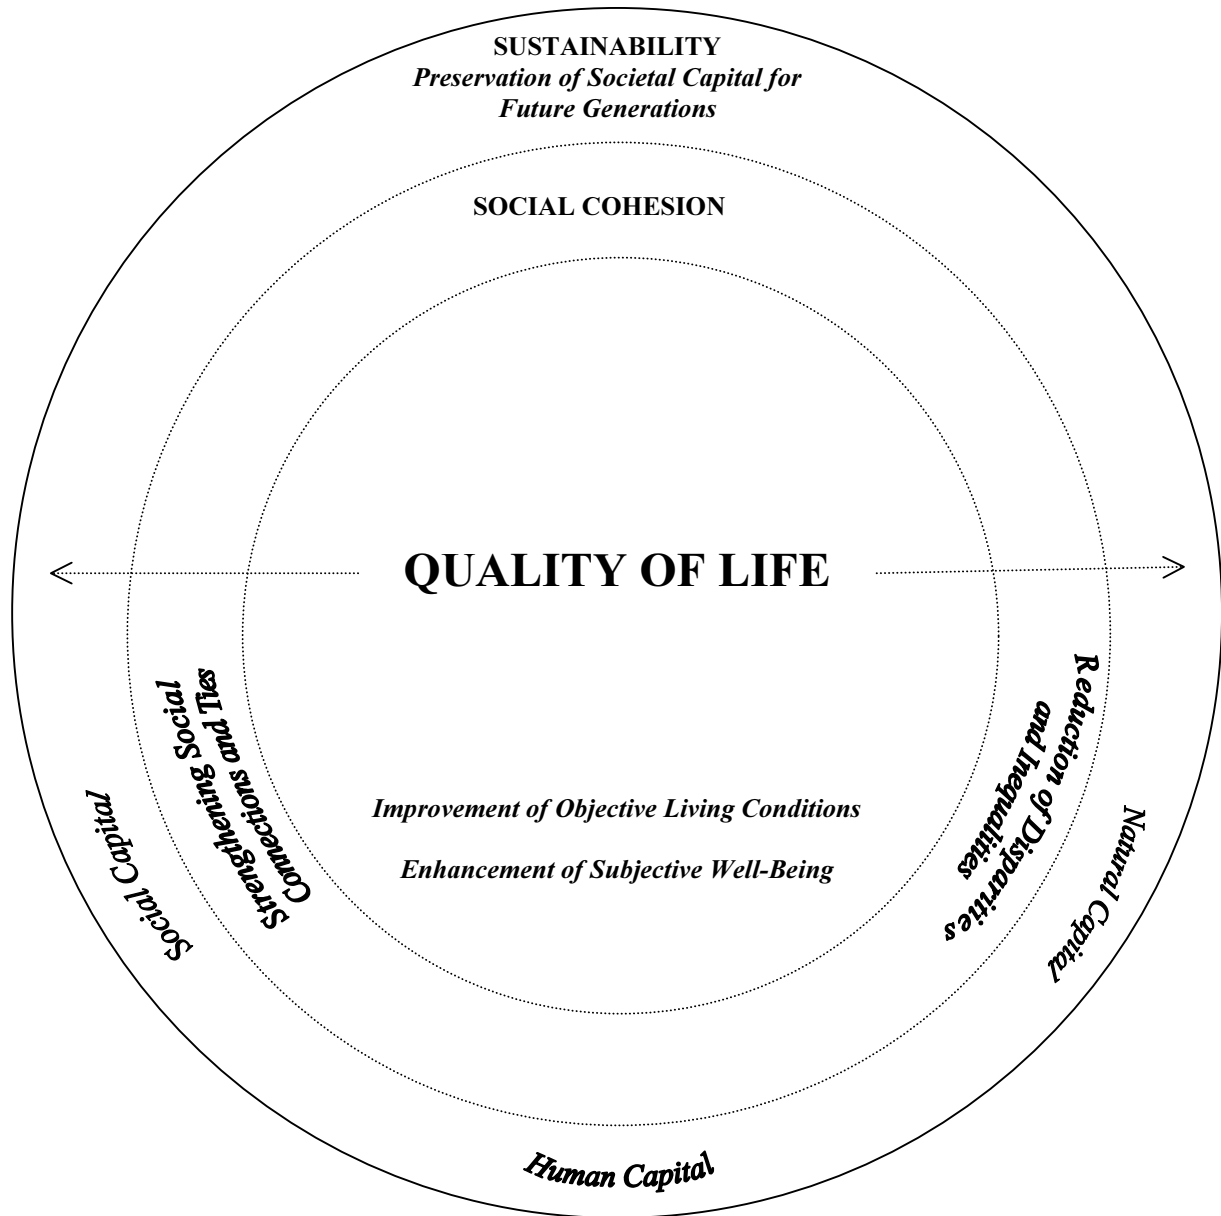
SUSTAINABILITY
*Preservation of Societal Capital for Future Generations*

SOCIAL COHESION

QUALITY OF LIFE

Strengthening Social Connections and Ties

Reduction of Disparities and Inequalities

*Improvement of Objective Living Conditions*

*Enhancement of Subjective Well-Being*

Social Capital

Natural Capital

Human Capital